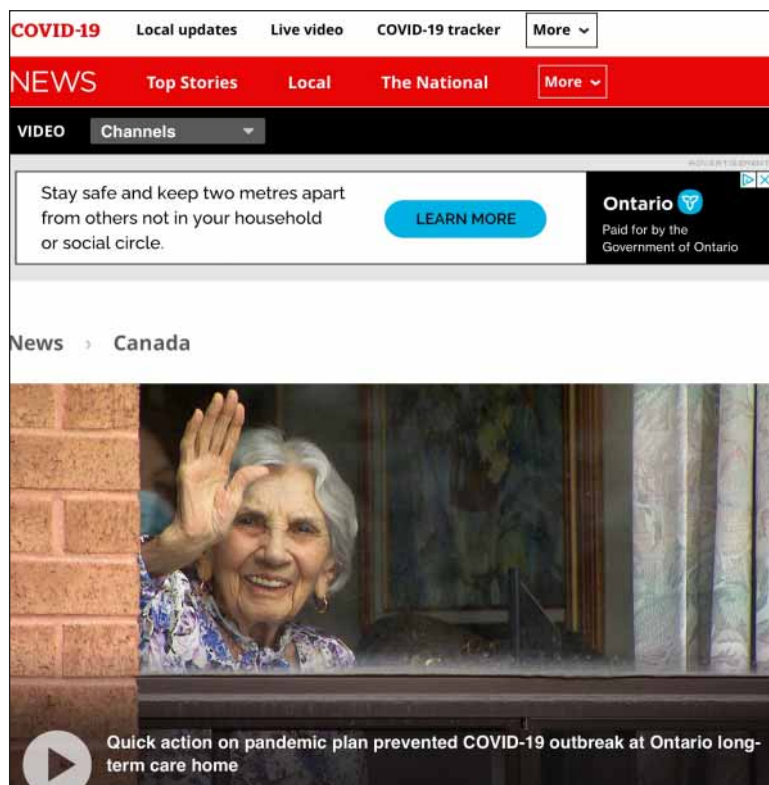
COVID-19 Local updates Live video COVID-19 tracker More

NEWS Top Stories Local The National More

VIDEO Channels

ADVERTISEMENT

Stay safe and keep two metres apart from others not in your household or social circle.

LEARN MORE

Ontario

Paid for by the Government of Ontario

News › Canada

Quick action on pandemic plan prevented COVID-19 outbreak at Ontario long-term care home